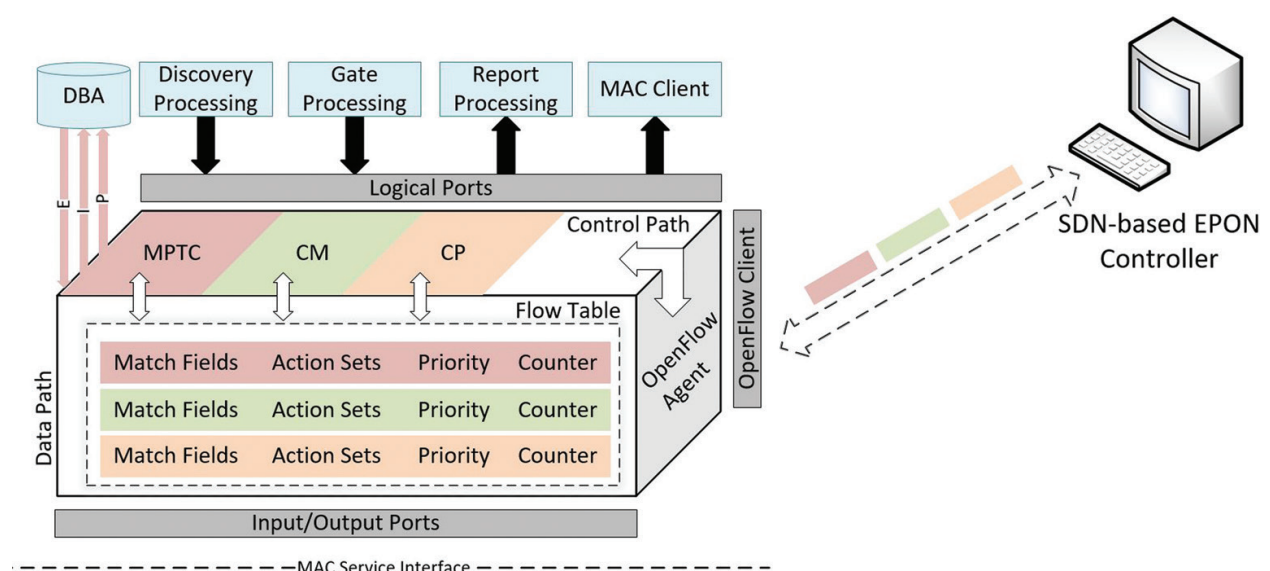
DBA

Discovery Processing

Gate Processing

Report Processing

MAC Client

E

I

P

Logical Ports

Control Path

MPTC

CM

CP

OpenFlow Client

SDN-based EPON Controller

Flow Table

OpenFlow Agent

| Match Fields | Action Sets | Priority | Counter |
|---|---|---|---|
| Match Fields | Action Sets | Priority | Counter |
| Match Fields | Action Sets | Priority | Counter |

Data Path

Input/Output Ports

MAC Service Interface